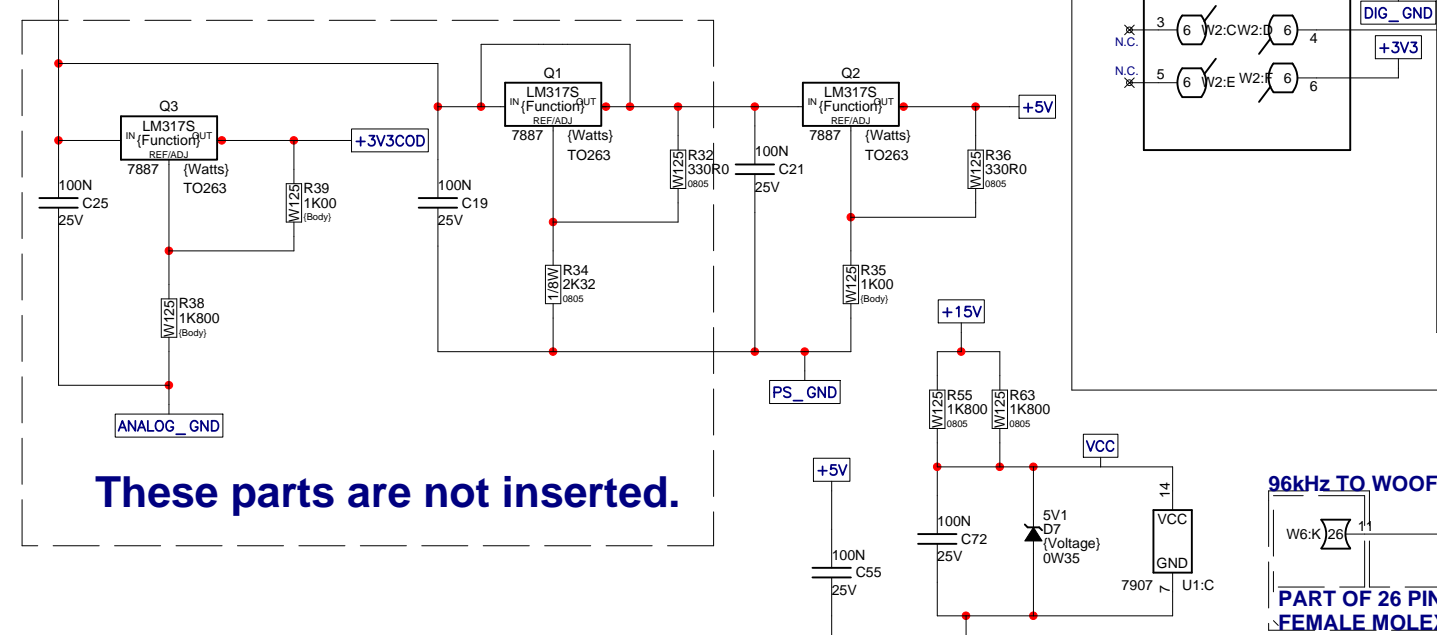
N.C.
3
6
W2:C
W2:D
6
4
DIG_GND
+3V3
N.C.
5
6
W2:E
W2:F
6
6

Q1
LM317S
IN {Function} OUT
REF/ADJ
7887
{Watts}
TO263

Q2
LM317S
IN {Function} OUT
REF/ADJ
7887
{Watts}
TO263

+5V

Q3
LM317S
IN {Function} OUT
REF/ADJ
7887
{Watts}
TO263

+3V3COD

100N
C25
25V

W125 R39
1K00
{Body}

100N
C19
25V

W125 R32
330R0
0805

100N
C21
25V

W125 R36
330R0
0805

1/8W R34
2K32
0805

W125 R35
1K00
{Body}

W125 R38
1K800
{Body}

PS_GND

ANALOG_GND

+15V

W125 R55
1K800
0805

W125 R63
1K800
0805

VCC

+5V

These parts are not inserted.

100N
C72
25V

5V1
D7
{Voltage}
0W35

14
VCC
GND
7907
7
U1:C

100N
C55
25V

96kHz TO WOOF
W6:K
26
11

PART OF 26 PIN
FEMALE MOLEX